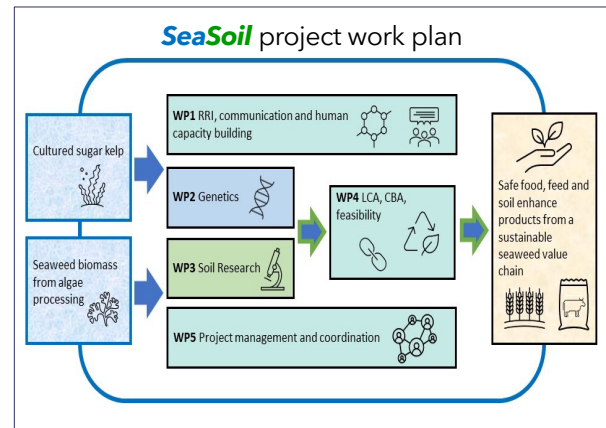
SeaSoil project work plan

Cultured sugar kelp

Seaweed biomass from algae processing

WP1 RRI, communication and human capacity building

WP2 Genetics

WP3 Soil Research

WP4 LCA, CBA, feasibility

WP5 Project management and coordination

Safe food, feed and soil enhance products from a sustainable seaweed value chain